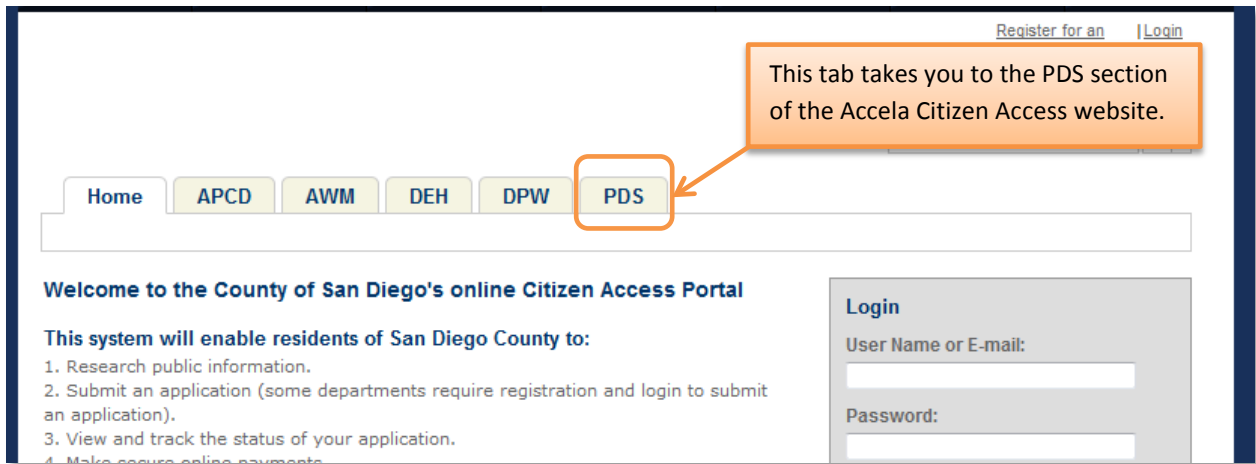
Register for an | Login

This tab takes you to the PDS section of the Accela Citizen Access website.

Home APCD AWM DEH DPW PDS

Welcome to the County of San Diego's online Citizen Access Portal

This system will enable residents of San Diego County to:

1. Research public information.
2. Submit an application (some departments require registration and login to submit an application).
3. View and track the status of your application.
4. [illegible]

Login

User Name or E-mail:

Password: